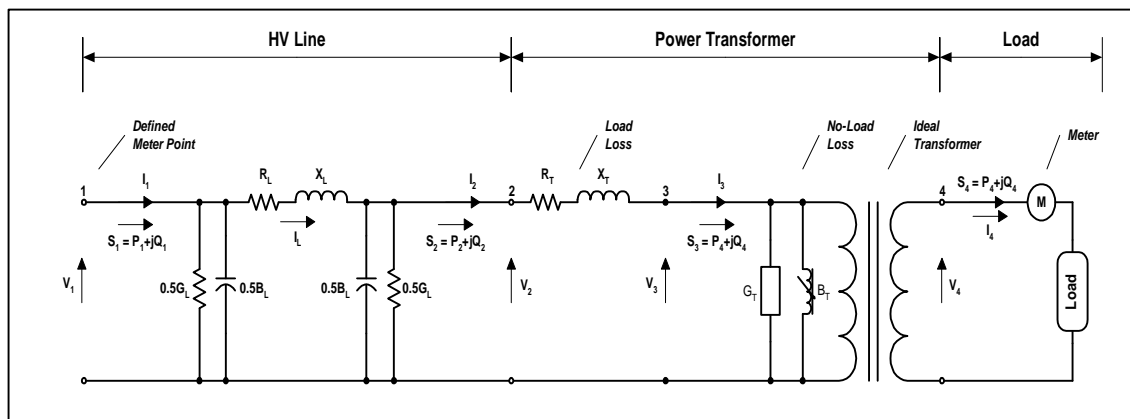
HV Line

Power Transformer

Load

Defined Meter Point

Load Loss

No-Load Loss

Ideal Transformer

Meter

1

$I_1$

$R_L$

$X_L$

$I_2$

2

$R_T$

$X_T$

3

$I_3$

4

$S_4 = P_4+jQ_4$

M

$S_1 = P_1+jQ_1$

$I_L$

$S_2 = P_2+jQ_2$

$S_3 = P_4+jQ_4$

$I_4$

$V_1$

$0.5G_L$

$0.5B_L$

$0.5B_L$

$0.5G_L$

$V_2$

$V_3$

$G_T$

$B_T$

$V_4$

Load